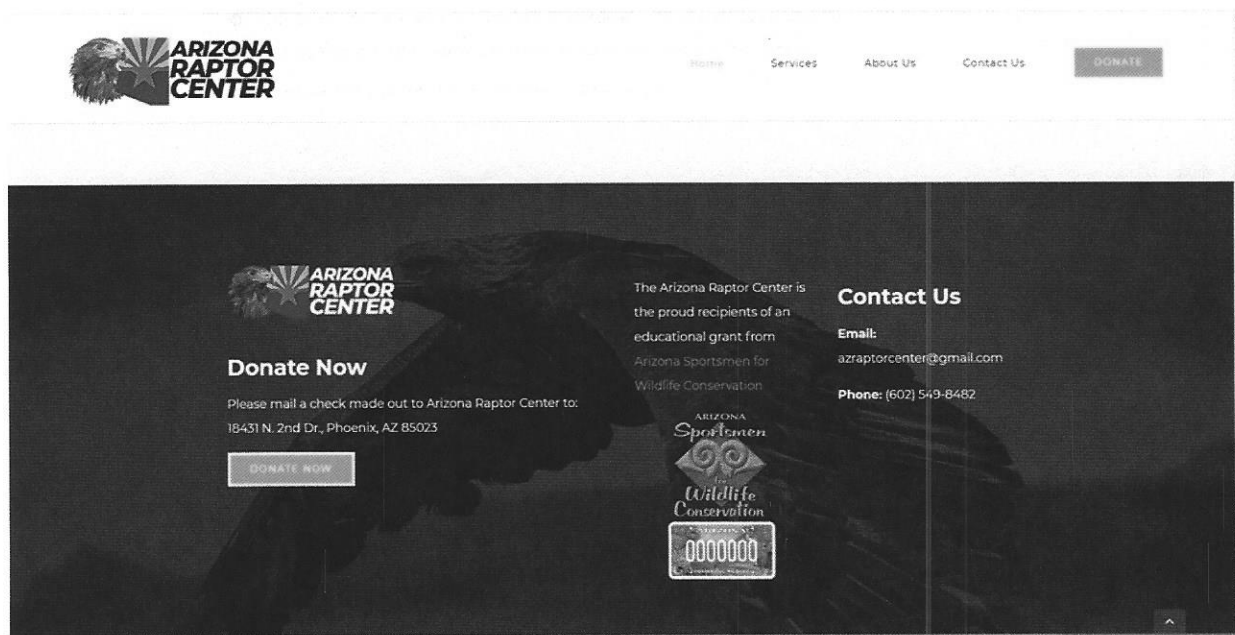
ARIZONA RAPTOR CENTER

Home Services About Us Contact Us DONATE

ARIZONA RAPTOR CENTER

Donate Now

Please mail a check made out to Arizona Raptor Center to: 18431 N. 2nd Dr., Phoenix, AZ 85023

DONATE NOW

The Arizona Raptor Center is the proud recipients of an educational grant from Arizona Sportsmen for Wildlife Conservation

ARIZONA Sportsmen for Wildlife Conservation

0000000

Contact Us

Email: azraptorcenter@gmail.com

Phone: (602) 549-8482